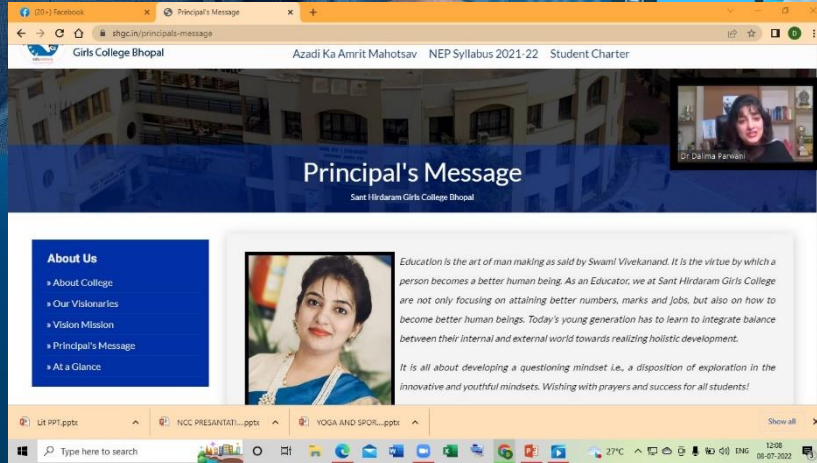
(20+) Facebook
Principal's Message
+
shgc.in/principals-message
D
Girls College Bhopal
Azadi Ka Amrit Mahotsav NEP Syllabus 2021-22 Student Charter
Dr Dalima Parwani
Principal's Message
Sant Hirdaram Girls College Bhopal
About Us
» About College
» Our Visionaries
» Vision Mission
» Principal's Message
» At a Glance
Education is the art of man making as said by Swami Vivekanand. It is the virtue by which a person becomes a better human being. As an Educator, we at Sant Hirdaram Girls College are not only focusing on attaining better numbers, marks and jobs, but also on how to become better human beings. Today's young generation has to learn to integrate balance between their internal and external world towards realizing holistic development.

It is all about developing a questioning mindset i.e., a disposition of exploration in the innovative and youthful mindsets. Wishing with prayers and success for all students!
Lit PPT.pptx
NCC PRESANTATI....pptx
YOGA AND SPOR....pptx
Show all
Type here to search
27°C
ENG
12:08
08-07-2022